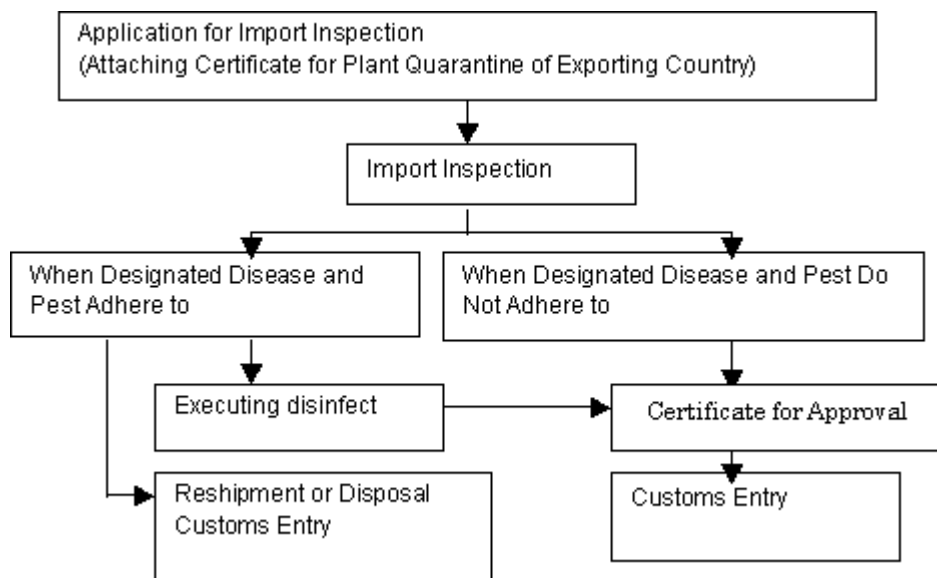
Application for Import Inspection
(Attaching Certificate for Plant Quarantine of Exporting Country)

Import Inspection

When Designated Disease and Pest Adhere to

When Designated Disease and Pest Do Not Adhere to

Executing disinfect

Certificate for Approval

Reshipment or Disposal
Customs Entry

Customs Entry